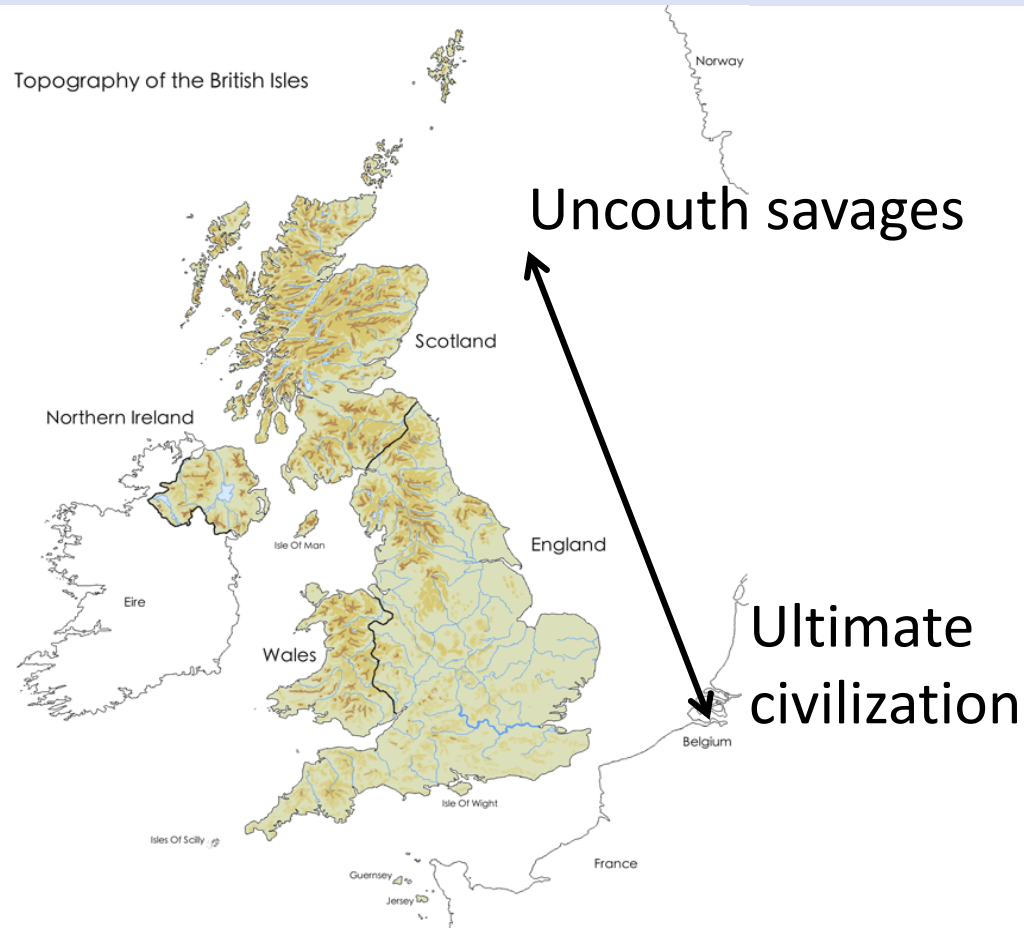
Topography of the British Isles

Norway

Uncouth savages

Scotland

Northern Ireland

Isle Of Man

England

Eire

Wales

Ultimate civilization

Belgium

Isle Of Wight

Isles Of Scilly

France

Guernsey

Jersey